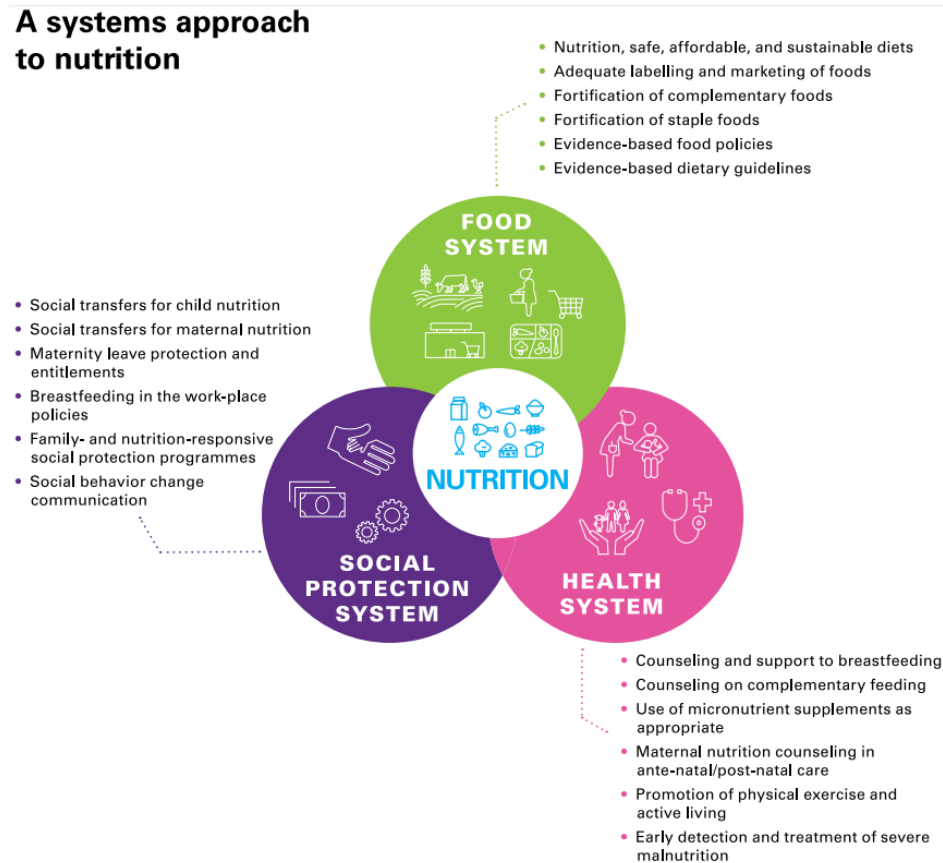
A systems approach to nutrition

- Nutrition, safe, affordable, and sustainable diets
- Adequate labelling and marketing of foods
- Fortification of complementary foods
- Fortification of staple foods
- Evidence-based food policies
- Evidence-based dietary guidelines

FOOD SYSTEM

- Social transfers for child nutrition
- Social transfers for maternal nutrition
- Maternity leave protection and entitlements
- Breastfeeding in the work-place policies
- Family- and nutrition-responsive social protection programmes
- Social behavior change communication

NUTRITION

SOCIAL PROTECTION SYSTEM

HEALTH SYSTEM

- Counseling and support to breastfeeding
- Counseling on complementary feeding
- Use of micronutrient supplements as appropriate
- Maternal nutrition counseling in ante-natal/post-natal care
- Promotion of physical exercise and active living
- Early detection and treatment of severe malnutrition